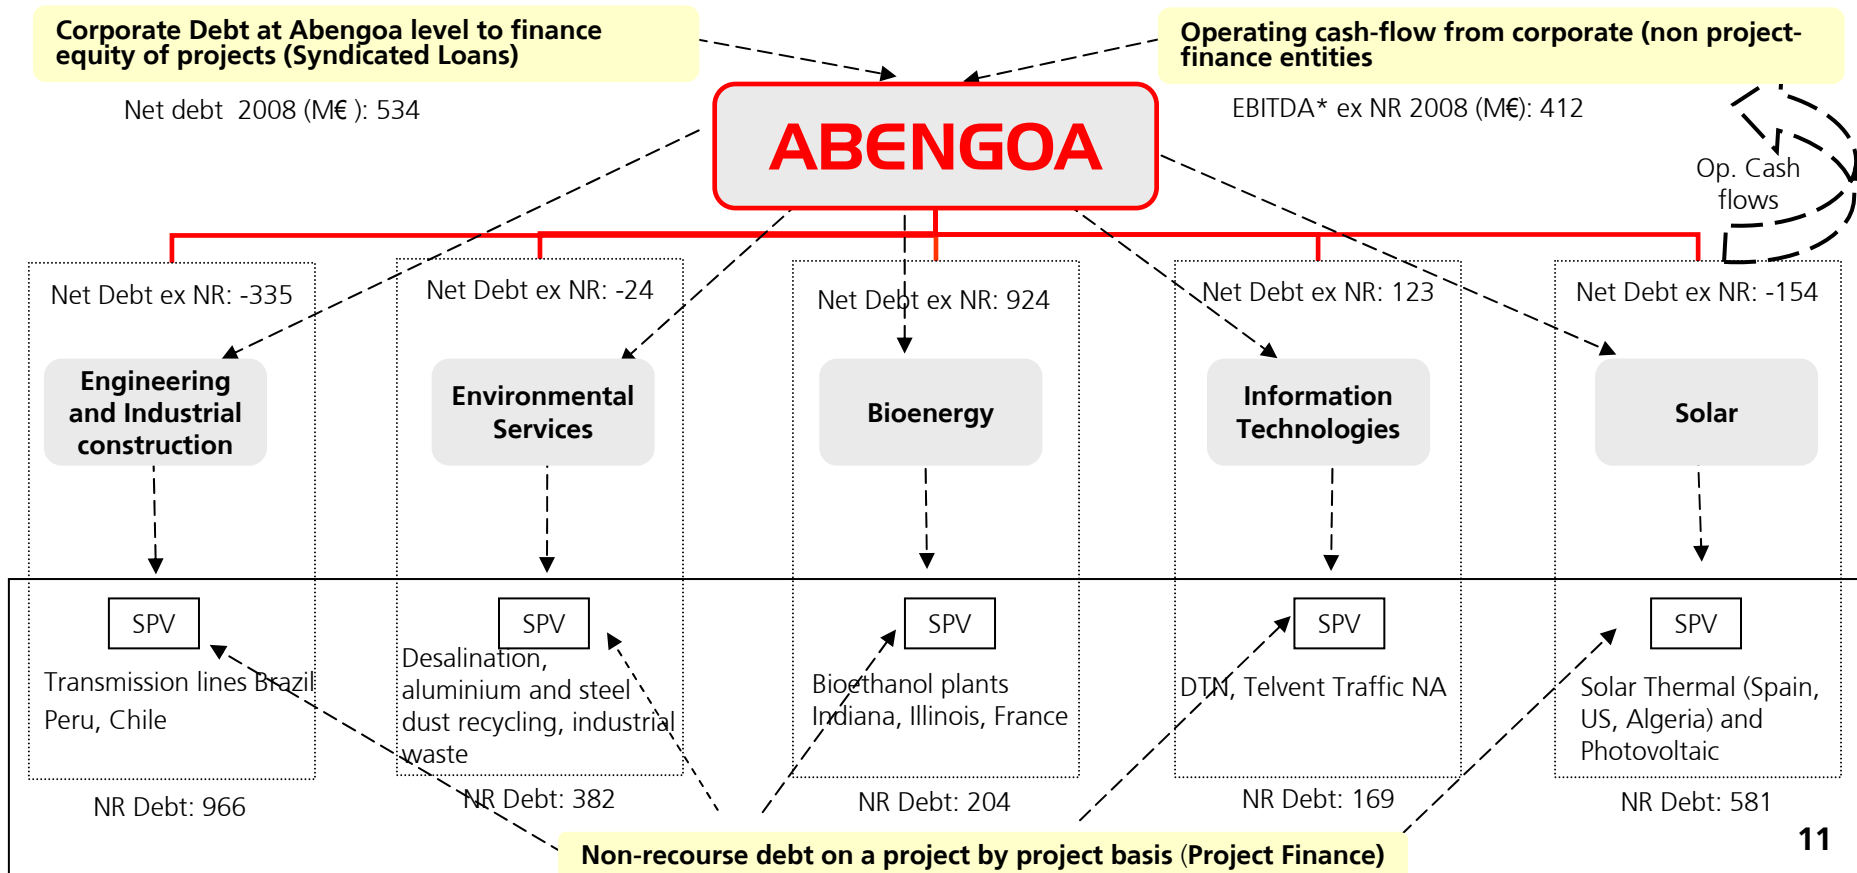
Corporate Debt at Abengoa level to finance equity of projects (Syndicated Loans)

Net debt 2008 (M€ ): 534

Operating cash-flow from corporate (non project-finance entities

EBITDA* ex NR 2008 (M€): 412

ABENGOA

Op. Cash flows

Net Debt ex NR: -335

Engineering and Industrial construction

SPV

Transmission lines Brazil Peru, Chile

NR Debt: 966

Net Debt ex NR: -24

Environmental Services

SPV

Desalination, aluminium and steel dust recycling, industrial waste

NR Debt: 382

Net Debt ex NR: 924

Bioenergy

SPV

Bioethanol plants Indiana, Illinois, France

NR Debt: 204

Net Debt ex NR: 123

Information Technologies

SPV

DTN, Telvent Traffic NA

NR Debt: 169

Net Debt ex NR: -154

Solar

SPV

Solar Thermal (Spain, US, Algeria) and Photovoltaic

NR Debt: 581

Non-recourse debt on a project by project basis (Project Finance)

11